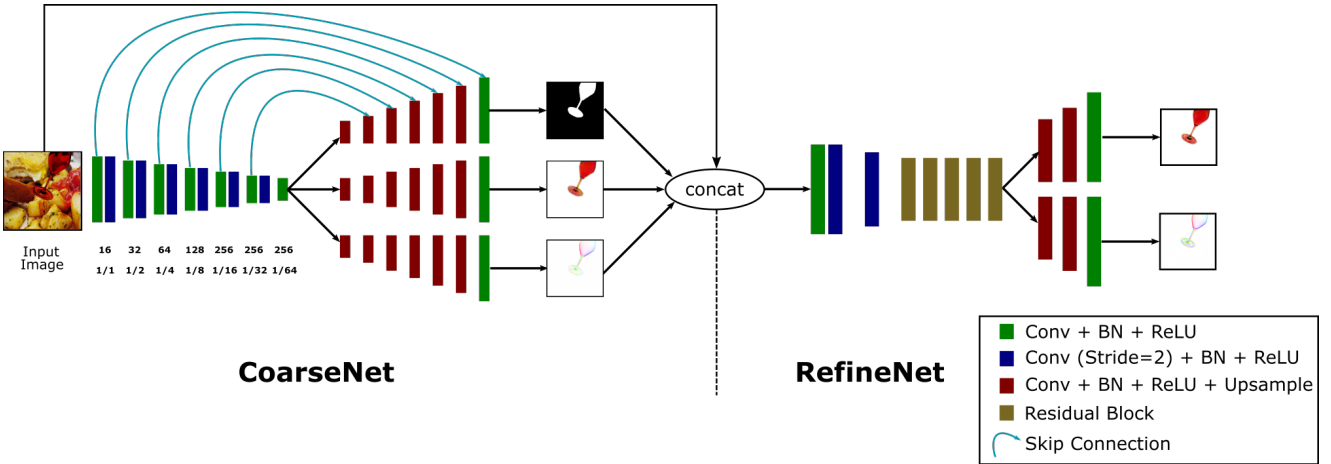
Input Image

| 16 | 32 | 64 | 128 | 256 | 256 | 256 |
|---|---|---|---|---|---|---|
| 1/1 | 1/2 | 1/4 | 1/8 | 1/16 | 1/32 | 1/64 |

concat

CoarseNet

RefineNet

Conv + BN + ReLU
Conv (Stride=2) + BN + ReLU
Conv + BN + ReLU + Upsample
Residual Block
Skip Connection